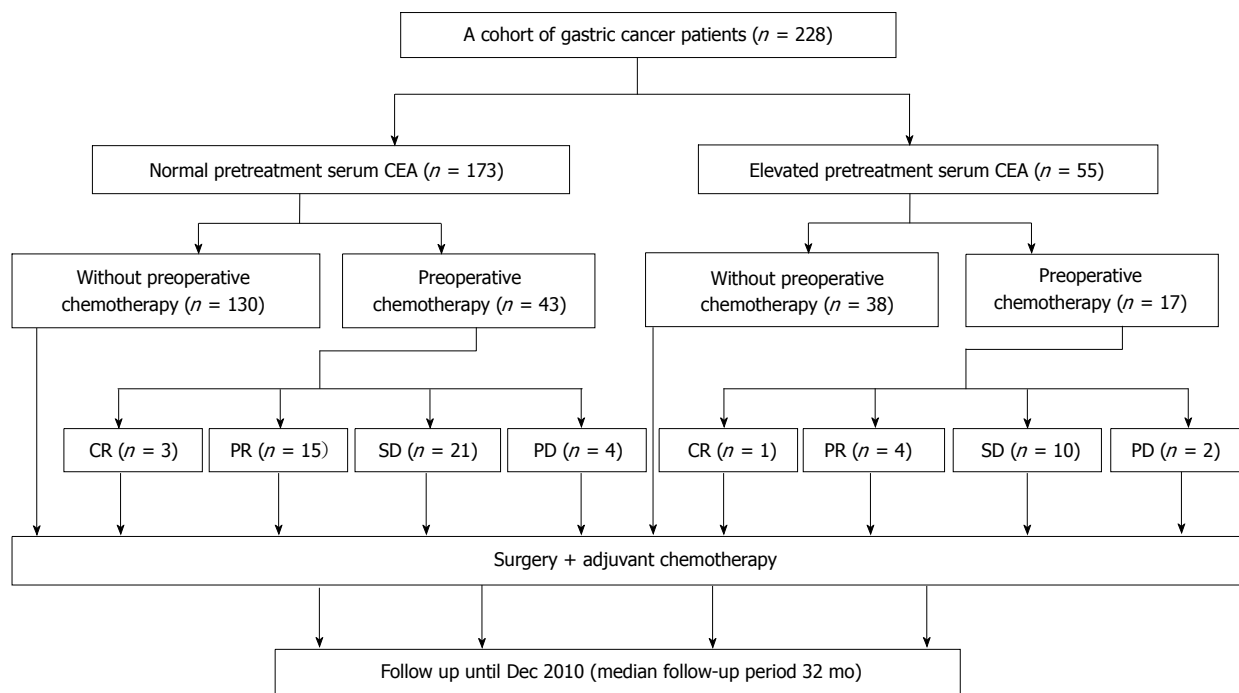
A cohort of gastric cancer patients ($n$ = 228)

Normal pretreatment serum CEA ($n$ = 173)

Elevated pretreatment serum CEA ($n$ = 55)

Without preoperative chemotherapy ($n$ = 130)

Preoperative chemotherapy ($n$ = 43)

Without preoperative chemotherapy ($n$ = 38)

Preoperative chemotherapy ($n$ = 17)

CR ($n$ = 3)

PR ($n$ = 15)

SD ($n$ = 21)

PD ($n$ = 4)

CR ($n$ = 1)

PR ($n$ = 4)

SD ($n$ = 10)

PD ($n$ = 2)

Surgery + adjuvant chemotherapy

Follow up until Dec 2010 (median follow-up period 32 mo)